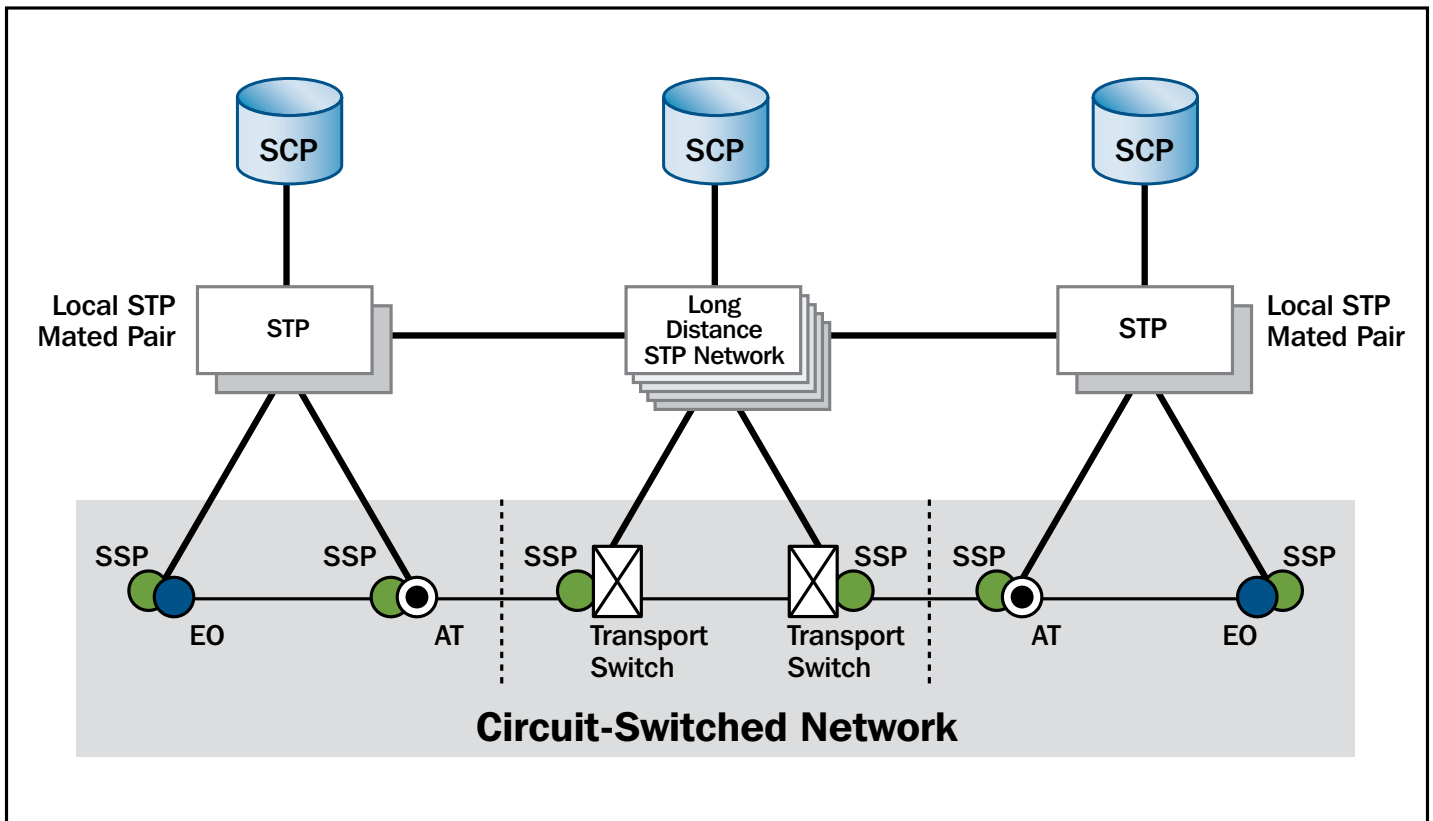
SCP

SCP

SCP

Local STP Mated Pair

STP

Long Distance STP Network

STP

Local STP Mated Pair

SSP

SSP

SSP

SSP

SSP

SSP

EO

AT

Transport Switch

Transport Switch

AT

EO

Circuit-Switched Network